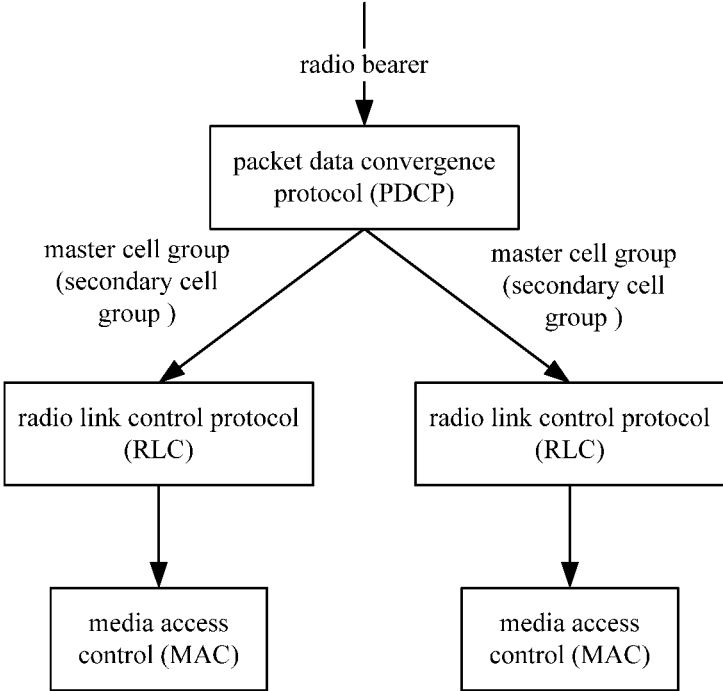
radio bearer

packet data convergence protocol (PDCP)

master cell group (secondary cell group )

master cell group (secondary cell group )

radio link control protocol (RLC)

radio link control protocol (RLC)

media access control (MAC)

media access control (MAC)